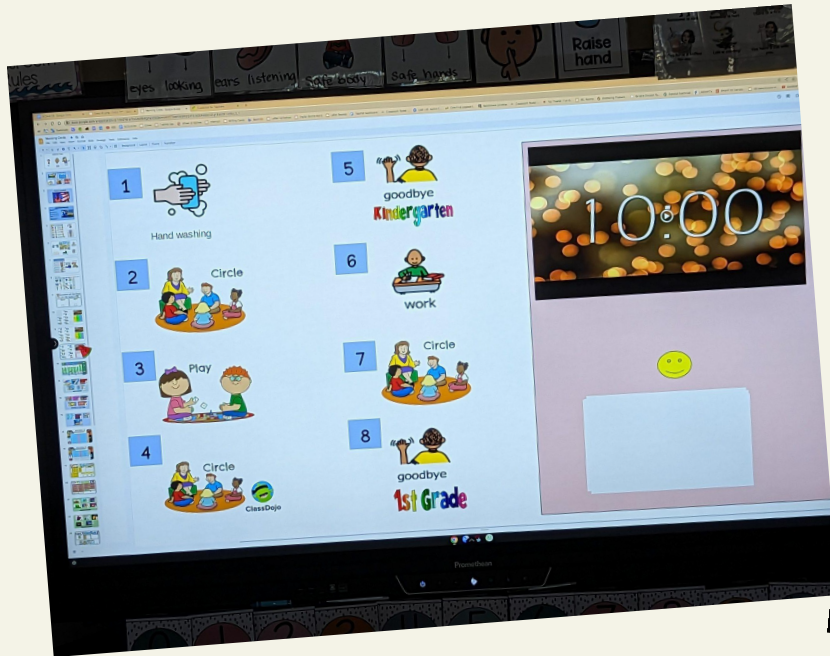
ules

eyes looking

ears listening

safe body

safe hands

Raise hand

1

Hand washing

2

Circle

3

Play

4

Circle

ClassDojo

5

goodbye

Kindergarten

6

work

7

Circle

8

goodbye

1st Grade

10:00

Promethean